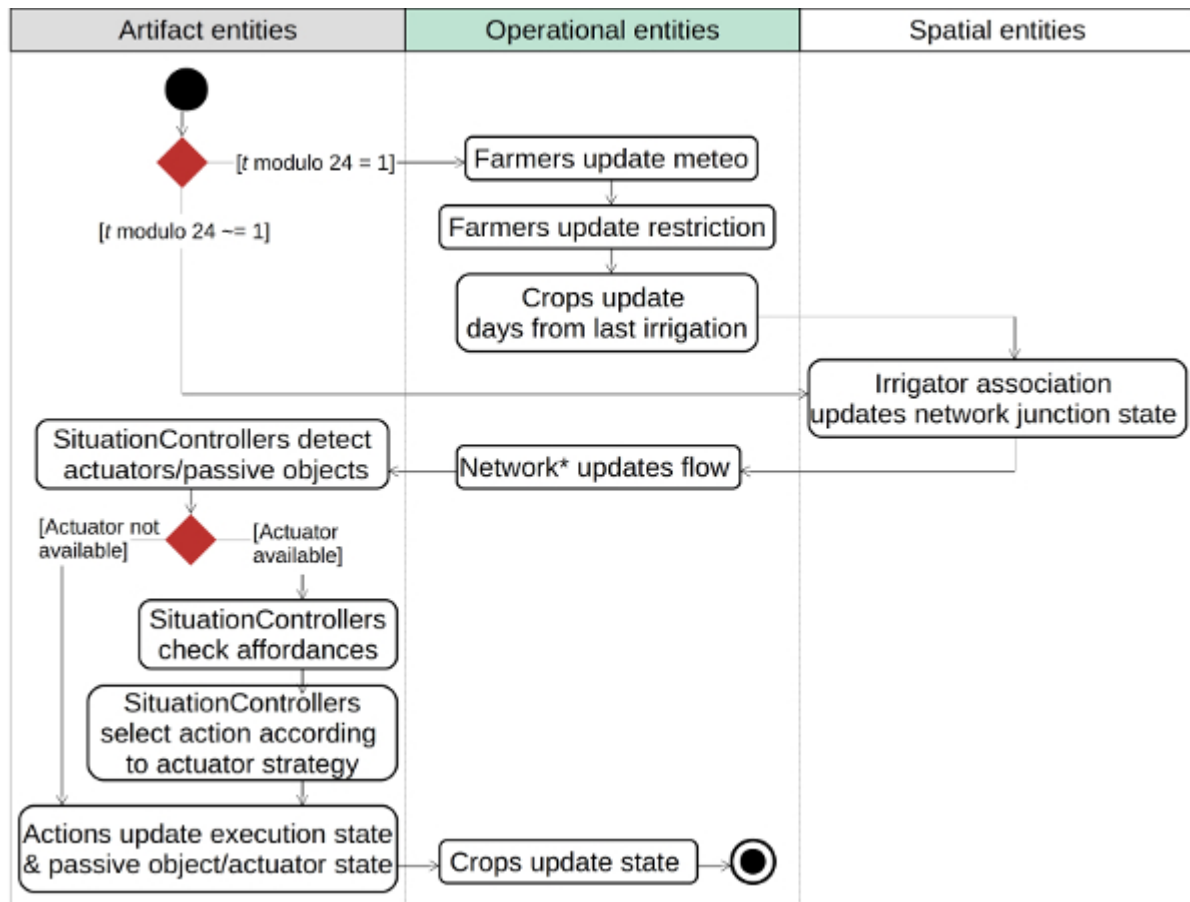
Artifact entities

Operational entities

Spatial entities

[$t$ modulo 24 = 1]

Farmers update meteo

[$t$ modulo 24 ~= 1]

Farmers update restriction

Crops update days from last irrigation

Irrigator association updates network junction state

SituationControllers detect actuators/passive objects

Network* updates flow

[Actuator not available]

[Actuator available]

SituationControllers check affordances

SituationControllers select action according to actuator strategy

Actions update execution state & passive object/actuator state

Crops update state